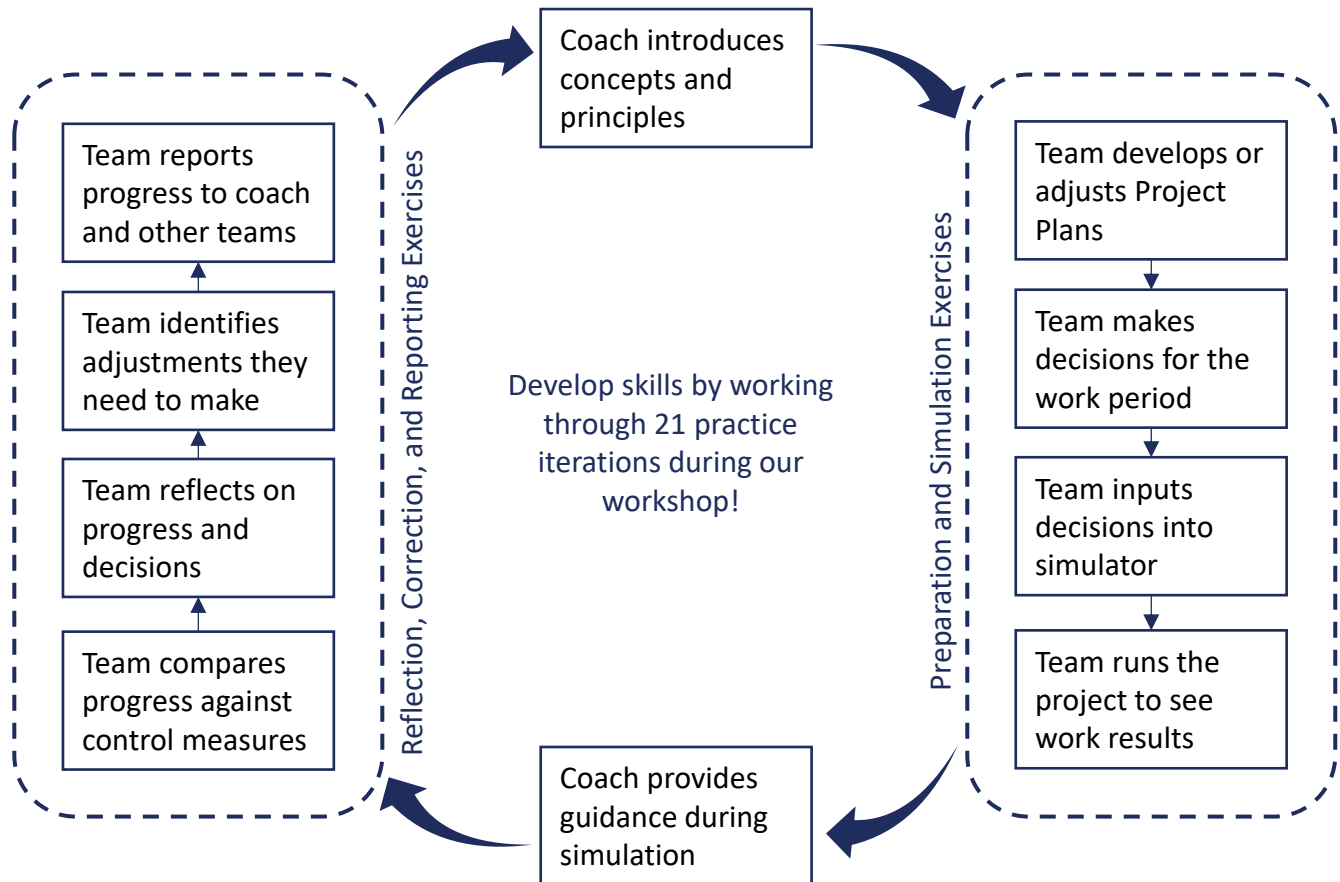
Coach introduces concepts and principles

Preparation and Simulation Exercises

Team develops or adjusts Project Plans

Team makes decisions for the work period

Team inputs decisions into simulator

Team runs the project to see work results

Coach provides guidance during simulation

Reflection, Correction, and Reporting Exercises

Team compares progress against control measures

Team reflects on progress and decisions

Team identifies adjustments they need to make

Team reports progress to coach and other teams

Develop skills by working through 21 practice iterations during our workshop!